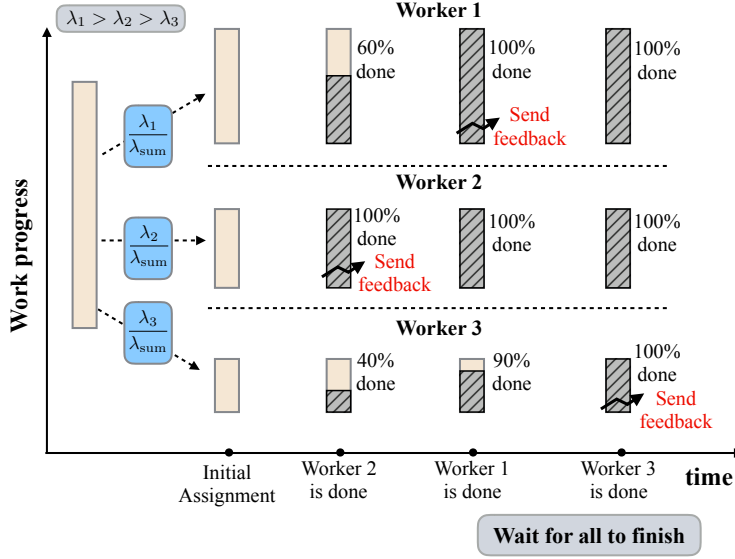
$\lambda_1 > \lambda_2 > \lambda_3$

Worker 1

60% done

100% done

100% done

$\frac{\lambda_1}{\lambda_{\text{sum}}}$

Send feedback

Worker 2

$\frac{\lambda_2}{\lambda_{\text{sum}}}$

100% done

Send feedback

100% done

100% done

Work progress

Worker 3

$\frac{\lambda_3}{\lambda_{\text{sum}}}$

40% done

90% done

100% done

Send feedback

Initial Assignment

Worker 2 is done

Worker 1 is done

Worker 3 is done

time

Wait for all to finish